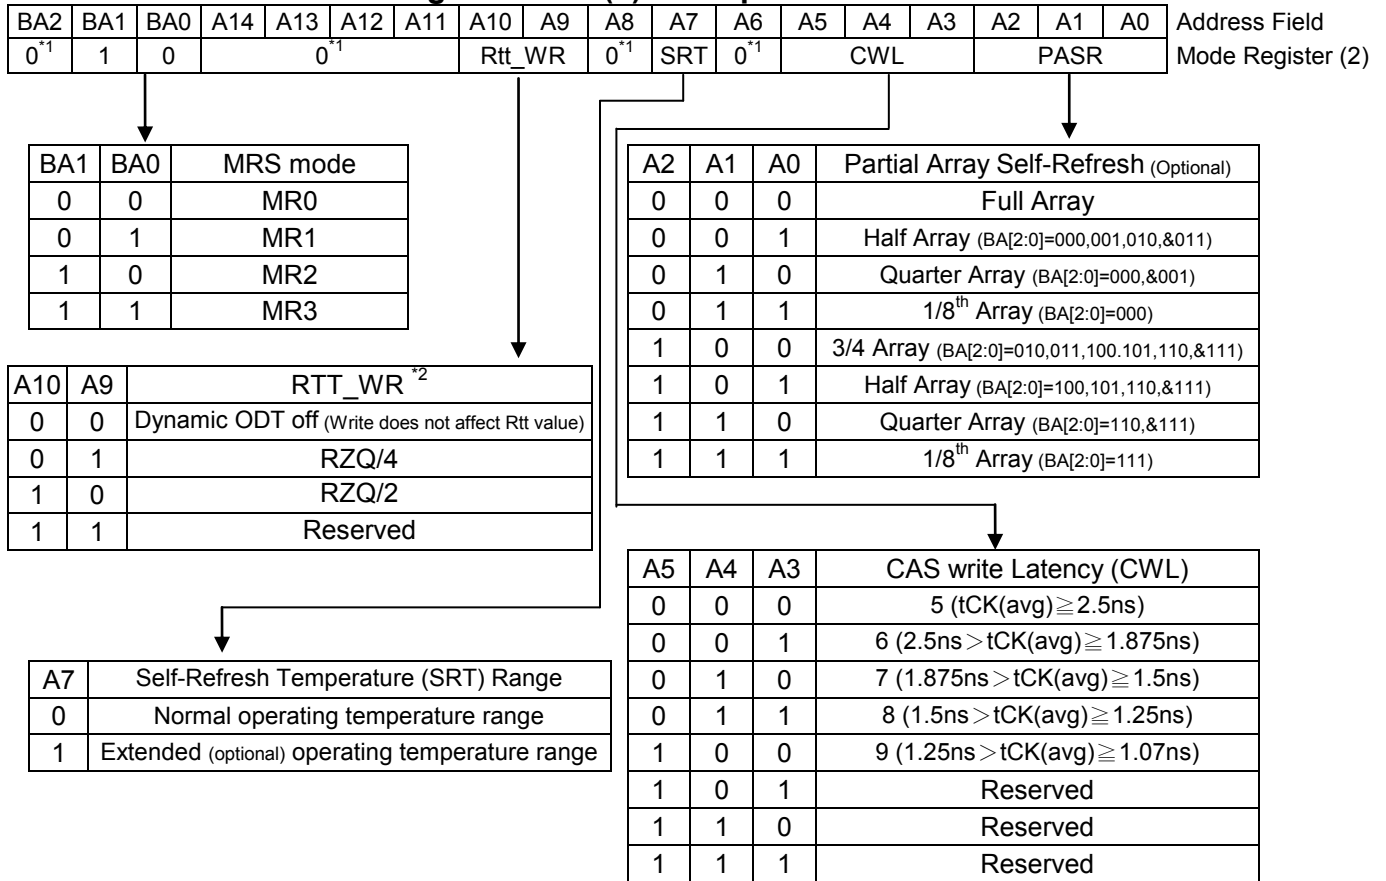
| BA2 | BA1 | BA0 | A14 | A13 | A12 | A11 | A10 | A9 | A8 | A7 | A6 | A5 | A4 | A3 | A2 | A1 | A0 | Address Field |
|---|---|---|---|---|---|---|---|---|---|---|---|---|---|---|---|---|---|---|
| $0^{*1}$ | 1 | 0 | $0^{*1}$ | | | | Rtt_WR | | $0^{*1}$ | SRT | $0^{*1}$ | CWL | | | PASR | | | Mode Register (2) |

| BA1 | BA0 | MRS mode |
|---|---|---|
| 0 | 0 | MR0 |
| 0 | 1 | MR1 |
| 1 | 0 | MR2 |
| 1 | 1 | MR3 |

| A2 | A1 | A0 | Partial Array Self-Refresh (Optional) |
|---|---|---|---|
| 0 | 0 | 0 | Full Array |
| 0 | 0 | 1 | Half Array (BA[2:0]=000,001,010,&011) |
| 0 | 1 | 0 | Quarter Array (BA[2:0]=000,&001) |
| 0 | 1 | 1 | $1/8^{th}$ Array (BA[2:0]=000) |
| 1 | 0 | 0 | 3/4 Array (BA[2:0]=010,011,100.101,110,&111) |
| 1 | 0 | 1 | Half Array (BA[2:0]=100,101,110,&111) |
| 1 | 1 | 0 | Quarter Array (BA[2:0]=110,&111) |
| 1 | 1 | 1 | $1/8^{th}$ Array (BA[2:0]=111) |

| A10 | A9 | RTT_WR $^{*2}$ |
|---|---|---|
| 0 | 0 | Dynamic ODT off (Write does not affect Rtt value) |
| 0 | 1 | RZQ/4 |
| 1 | 0 | RZQ/2 |
| 1 | 1 | Reserved |

| A5 | A4 | A3 | CAS write Latency (CWL) |
|---|---|---|---|
| 0 | 0 | 0 | 5 (tCK(avg)≧2.5ns) |
| 0 | 0 | 1 | 6 (2.5ns＞tCK(avg)≧1.875ns) |
| 0 | 1 | 0 | 7 (1.875ns＞tCK(avg)≧1.5ns) |
| 0 | 1 | 1 | 8 (1.5ns＞tCK(avg)≧1.25ns) |
| 1 | 0 | 0 | 9 (1.25ns＞tCK(avg)≧1.07ns) |
| 1 | 0 | 1 | Reserved |
| 1 | 1 | 0 | Reserved |
| 1 | 1 | 1 | Reserved |

| A7 | Self-Refresh Temperature (SRT) Range |
|---|---|
| 0 | Normal operating temperature range |
| 1 | Extended (optional) operating temperature range |